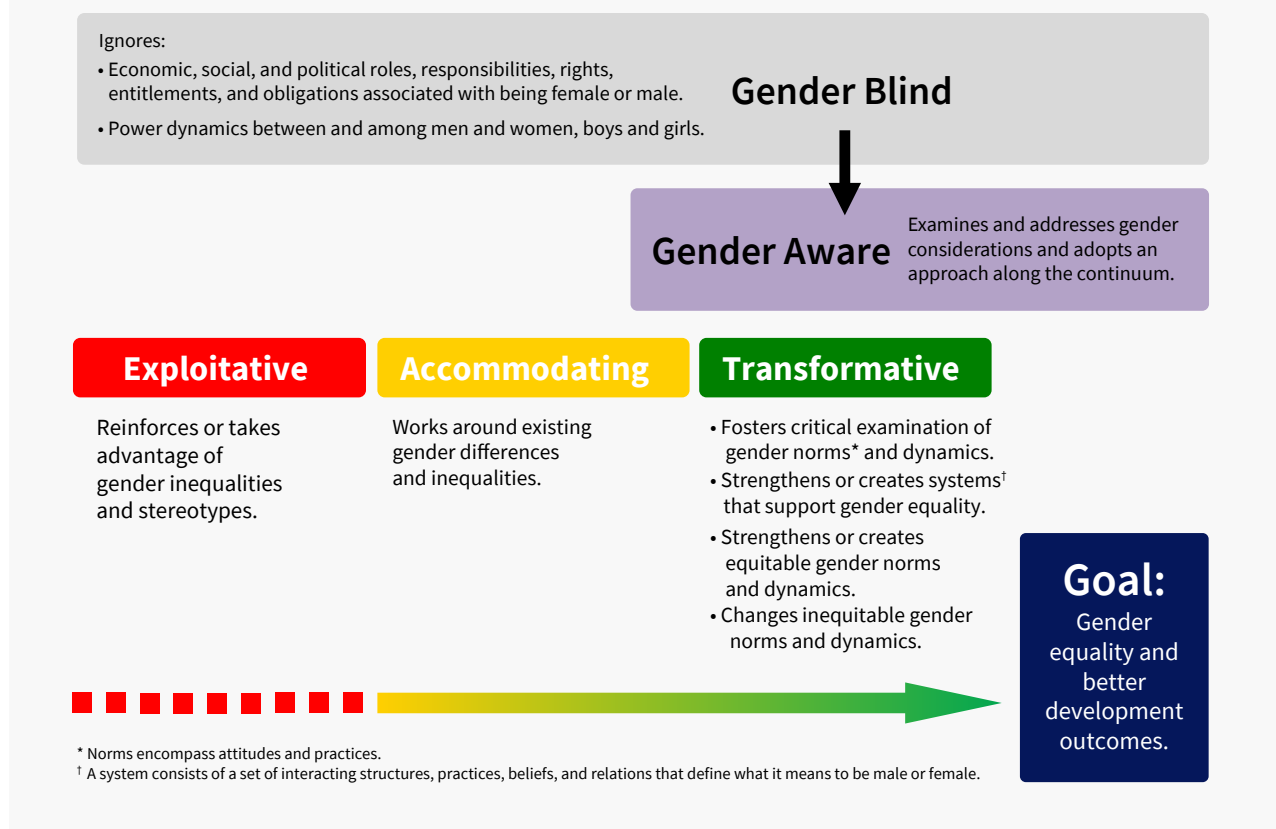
Ignores:

• Economic, social, and political roles, responsibilities, rights, entitlements, and obligations associated with being female or male.

• Power dynamics between and among men and women, boys and girls.

Gender Blind

Gender Aware

Examines and addresses gender considerations and adopts an approach along the continuum.

Exploitative

Reinforces or takes advantage of gender inequalities and stereotypes.

Accommodating

Works around existing gender differences and inequalities.

Transformative

• Fosters critical examination of gender norms* and dynamics.

• Strengthens or creates systems$^{\dagger}$ that support gender equality.

• Strengthens or creates equitable gender norms and dynamics.

• Changes inequitable gender norms and dynamics.

Goal:

Gender equality and better development outcomes.

* Norms encompass attitudes and practices.

$^{\dagger}$ A system consists of a set of interacting structures, practices, beliefs, and relations that define what it means to be male or female.